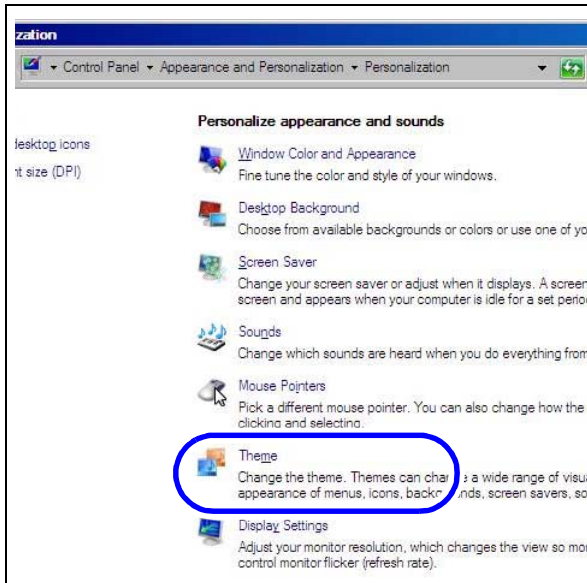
zation

Control Panel ▸ Appearance and Personalization ▸ Personalization

lesktop icons
nt size (DPI)

Personalize appearance and sounds

Window Color and Appearance
Fine tune the color and style of your windows.

Desktop Background
Choose from available backgrounds or colors or use one of yo

Screen Saver
Change your screen saver or adjust when it displays. A screen screen and appears when your computer is idle for a set perio

Sounds
Change which sounds are heard when you do everything from

Mouse Pointers
Pick a different mouse pointer. You can also change how the clicking and selecting.

Theme
Change the theme. Themes can cha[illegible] a wide range of visu appearance of menus, icons, backg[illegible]nds, screen savers, so

Display Settings
Adjust your monitor resolution, which changes the view so mo control monitor flicker (refresh rate).